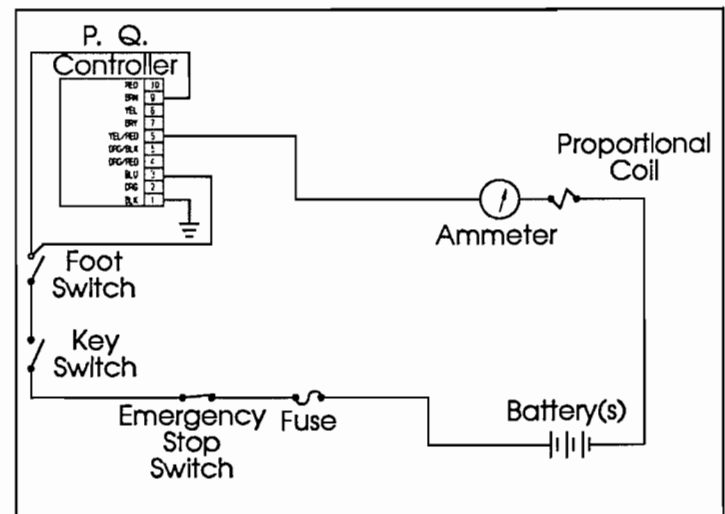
P. Q.
Controller

| | |
|---|---|
| RED | 10 |
| BRN | 9 |
| YEL | 8 |
| GRY | 7 |
| YEL/RED | 5 |
| ORG/BLK | 5 |
| ORG/RED | 4 |
| BLU | 3 |
| ORG | 2 |
| BLK | 1 |

Proportional Coil

Ammeter

Foot Switch

Key Switch

Emergency Stop Switch

Fuse

Battery(s)